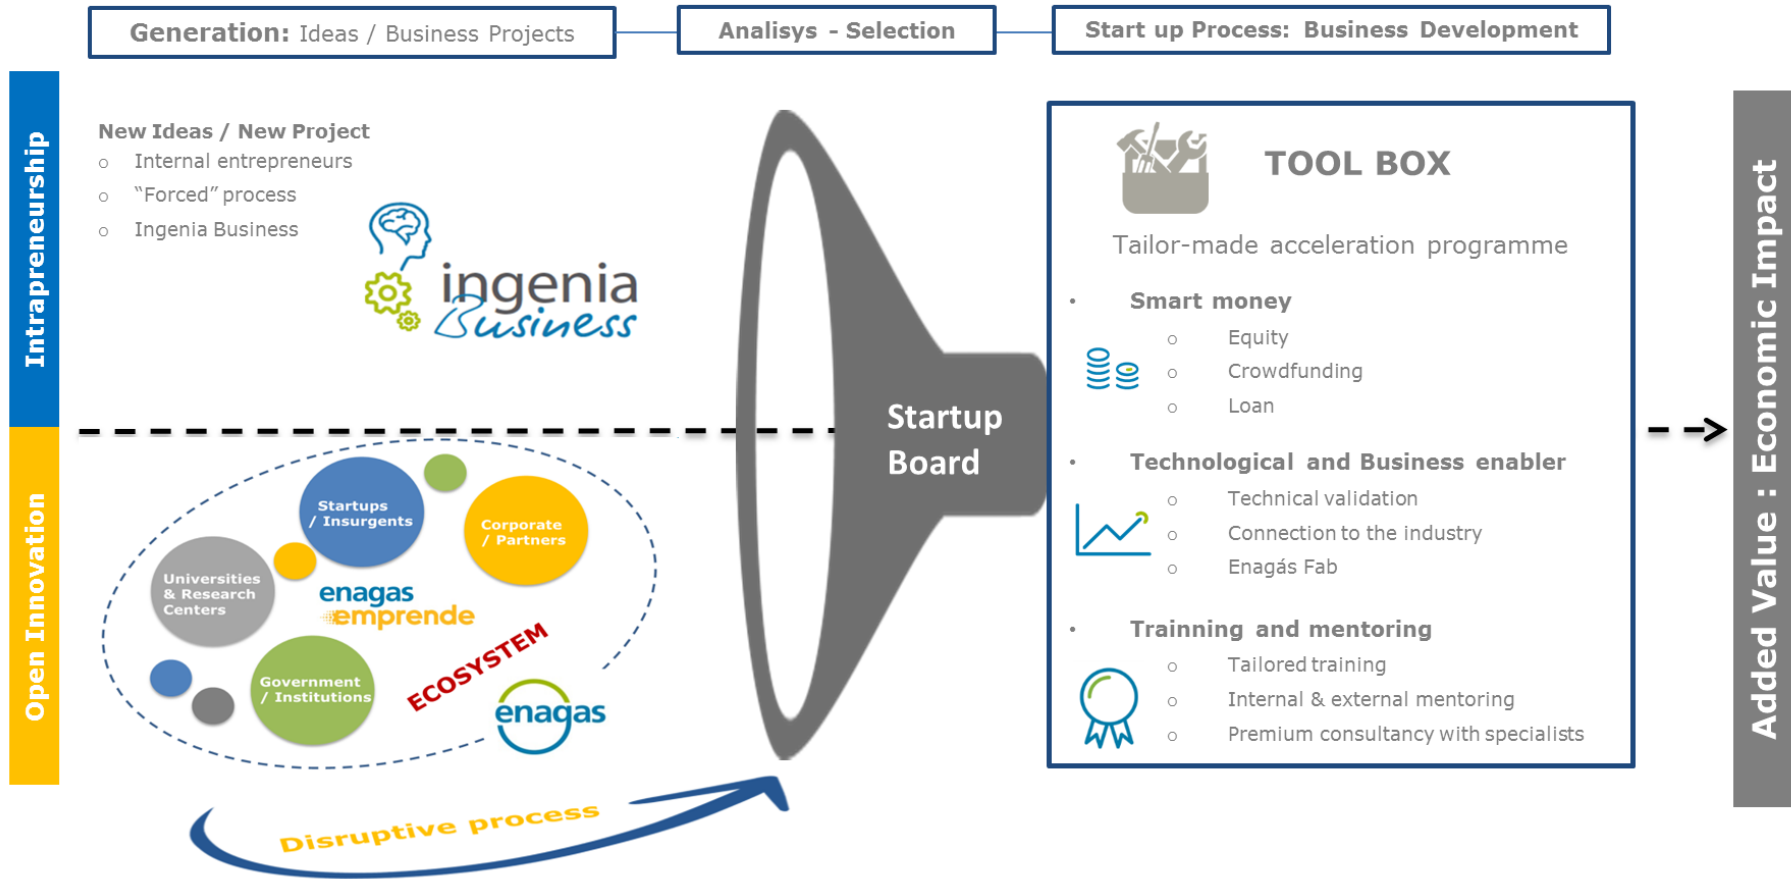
Generation: Ideas / Business Projects

Analisys - Selection

Start up Process: Business Development

Intrapreneurship

New Ideas / New Project
- Internal entrepreneurs
- "Forced" process
- Ingenia Business

ingenia Business

Open Innovation

Startups / Insurgents

Corporate / Partners

Universities & Research Centers

enagas emprende

Government / Institutions

ECOSYSTEM

enagas

Disruptive process

Startup Board

TOOL BOX

Tailor-made acceleration programme

• Smart money
- Equity
- Crowdfunding
- Loan

• Technological and Business enabler
- Technical validation
- Connection to the industry
- Enagás Fab

• Trainning and mentoring
- Tailored training
- Internal & external mentoring
- Premium consultancy with specialists

Added Value : Economic Impact